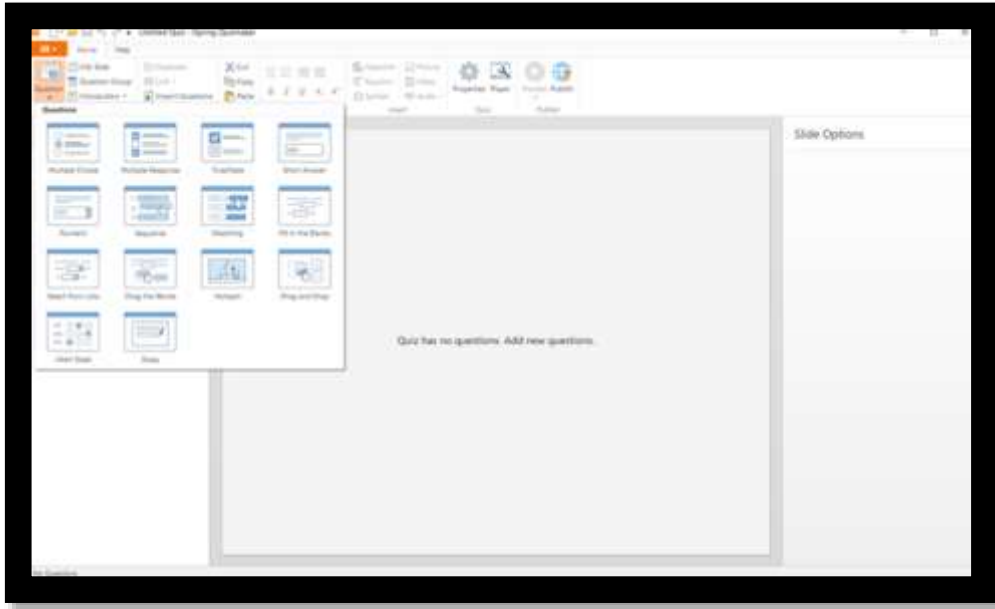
Untitled Quiz - iSpring QuizMaker

Home Help

Question

Info Slide

Question Group

Introduction

Duplicate

Cut

Copy

Paste

Properties

Player

Preview

Publish

Questions

Multiple Choice

Multiple Response

True/False

Short Answer

Numeric

Sequence

Matching

Fill in the Blanks

Select from Lists

Drag the Words

Hotspot

Drag and Drop

Likert Scale

Essay

Slide Options

Quiz has no questions. Add new questions.

No Questions